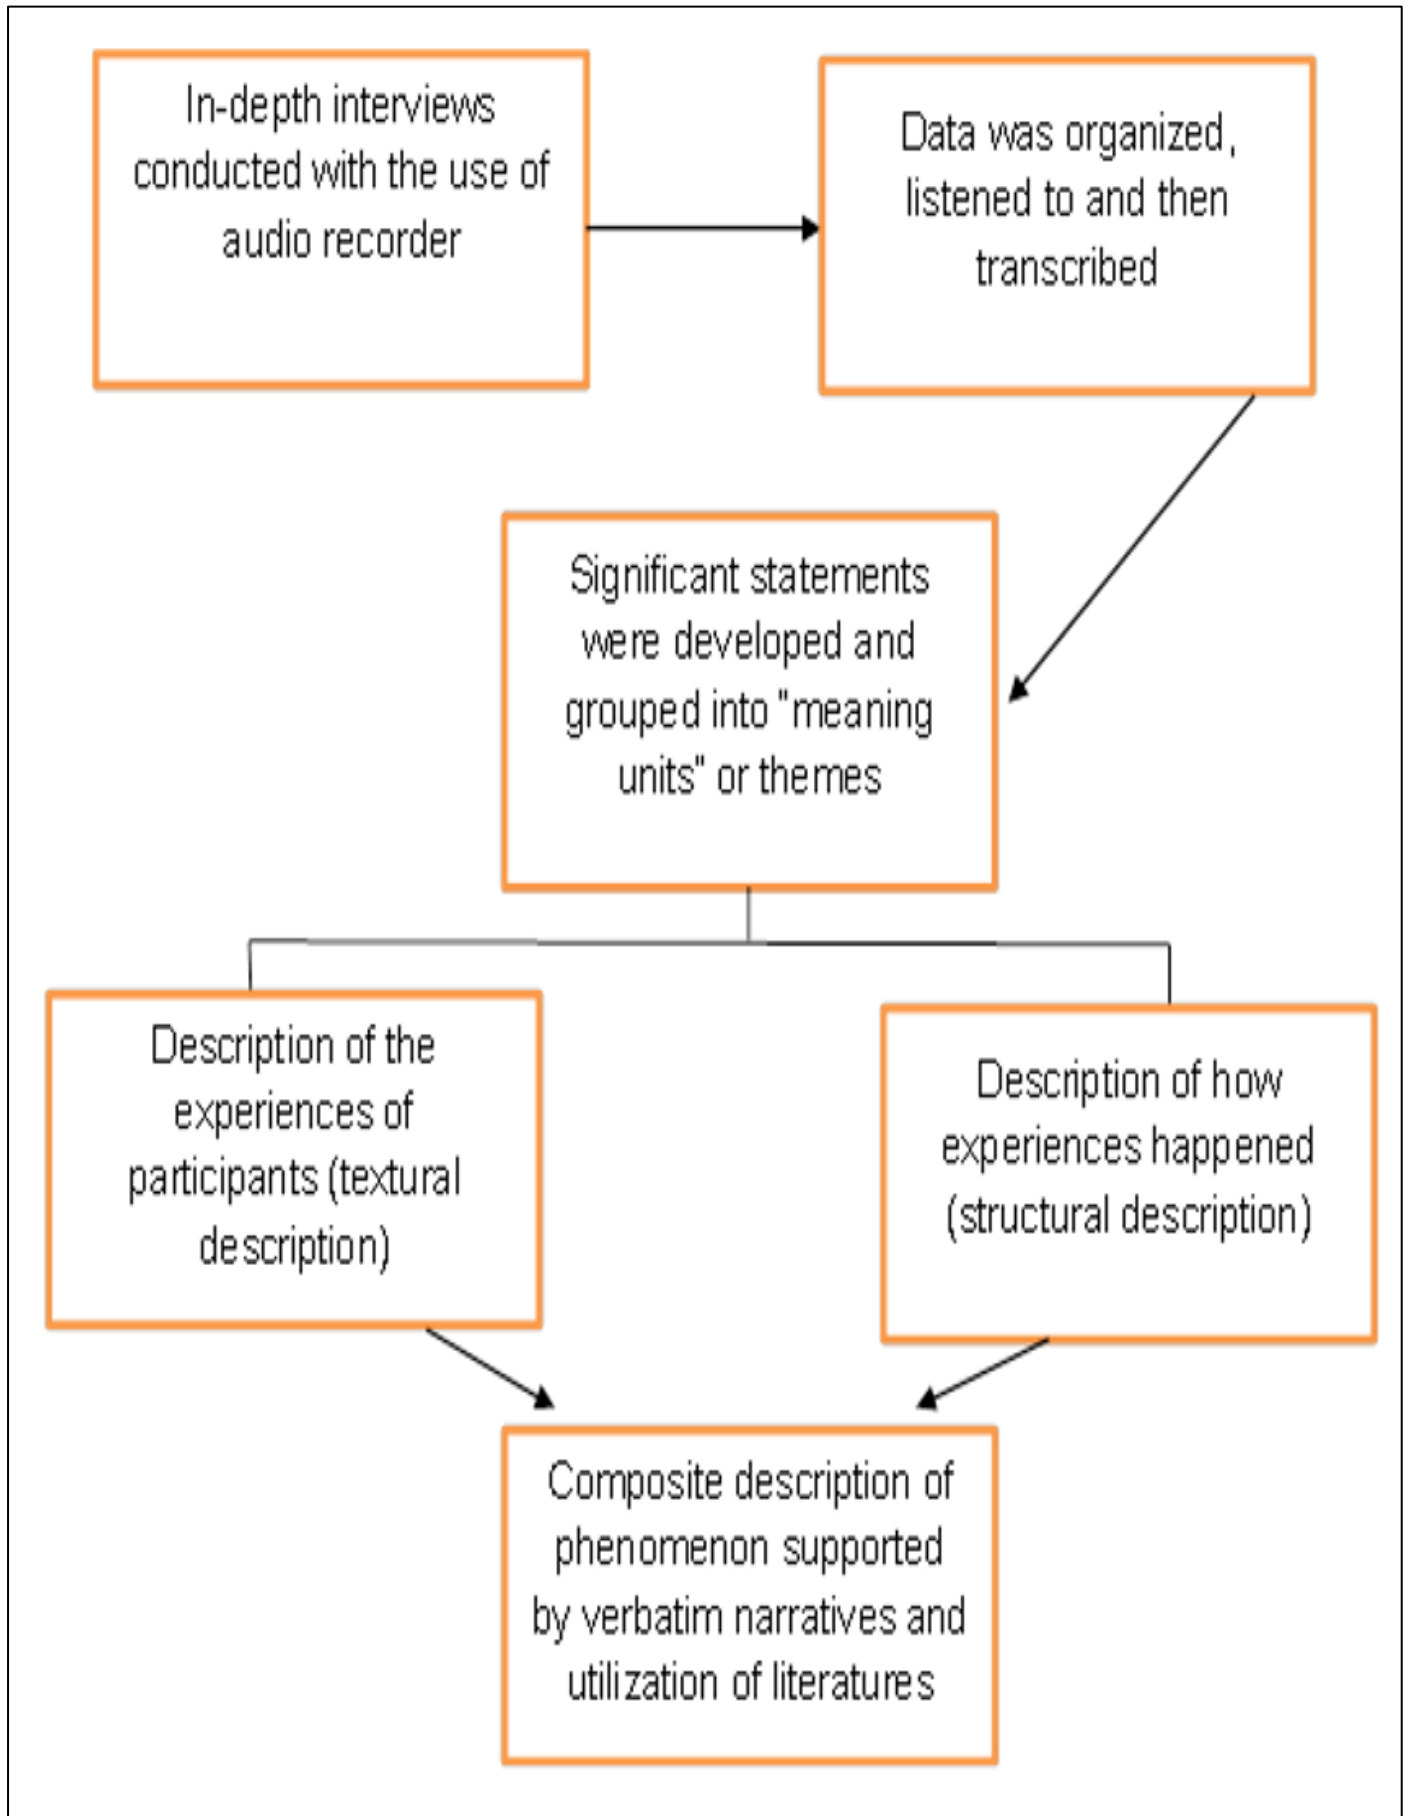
In-depth interviews conducted with the use of audio recorder

Data was organized, listened to and then transcribed

Significant statements were developed and grouped into "meaning units" or themes

Description of the experiences of participants (textural description)

Description of how experiences happened (structural description)

Composite description of phenomenon supported by verbatim narratives and utilization of literatures